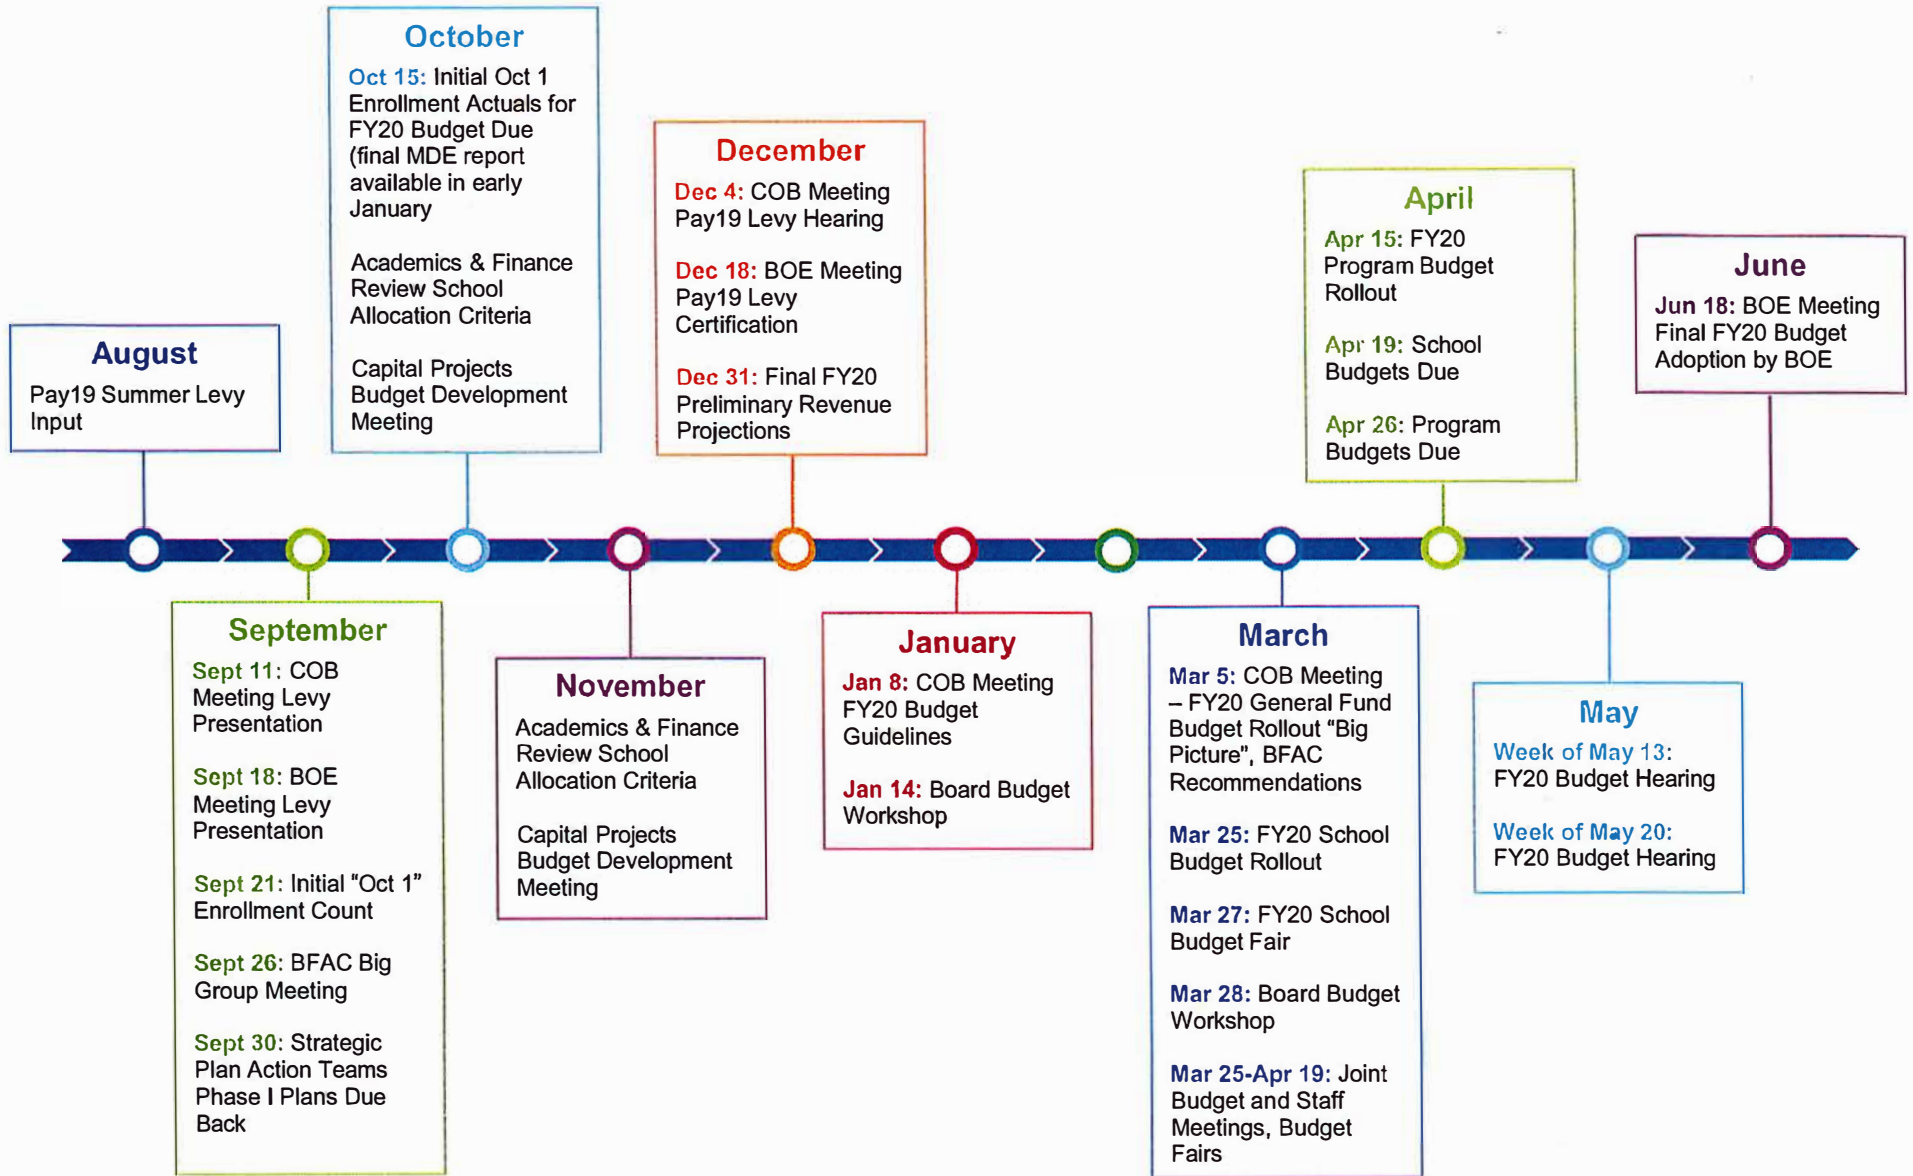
October
Oct 15: Initial Oct 1 Enrollment Actuals for FY20 Budget Due (final MDE report available in early January

Academics & Finance Review School Allocation Criteria

Capital Projects Budget Development Meeting

December
Dec 4: COB Meeting Pay19 Levy Hearing

Dec 18: BOE Meeting Pay19 Levy Certification

Dec 31: Final FY20 Preliminary Revenue Projections

April
Apr 15: FY20 Program Budget Rollout

Apr 19: School Budgets Due

Apr 26: Program Budgets Due

June
Jun 18: BOE Meeting Final FY20 Budget Adoption by BOE

August
Pay19 Summer Levy Input

September
Sept 11: COB Meeting Levy Presentation

Sept 18: BOE Meeting Levy Presentation

Sept 21: Initial "Oct 1" Enrollment Count

Sept 26: BFAC Big Group Meeting

Sept 30: Strategic Plan Action Teams Phase I Plans Due Back

November
Academics & Finance Review School Allocation Criteria

Capital Projects Budget Development Meeting

January
Jan 8: COB Meeting FY20 Budget Guidelines

Jan 14: Board Budget Workshop

March
Mar 5: COB Meeting – FY20 General Fund Budget Rollout "Big Picture", BFAC Recommendations

Mar 25: FY20 School Budget Rollout

Mar 27: FY20 School Budget Fair

Mar 28: Board Budget Workshop

Mar 25-Apr 19: Joint Budget and Staff Meetings, Budget Fairs

May
Week of May 13: FY20 Budget Hearing

Week of May 20: FY20 Budget Hearing